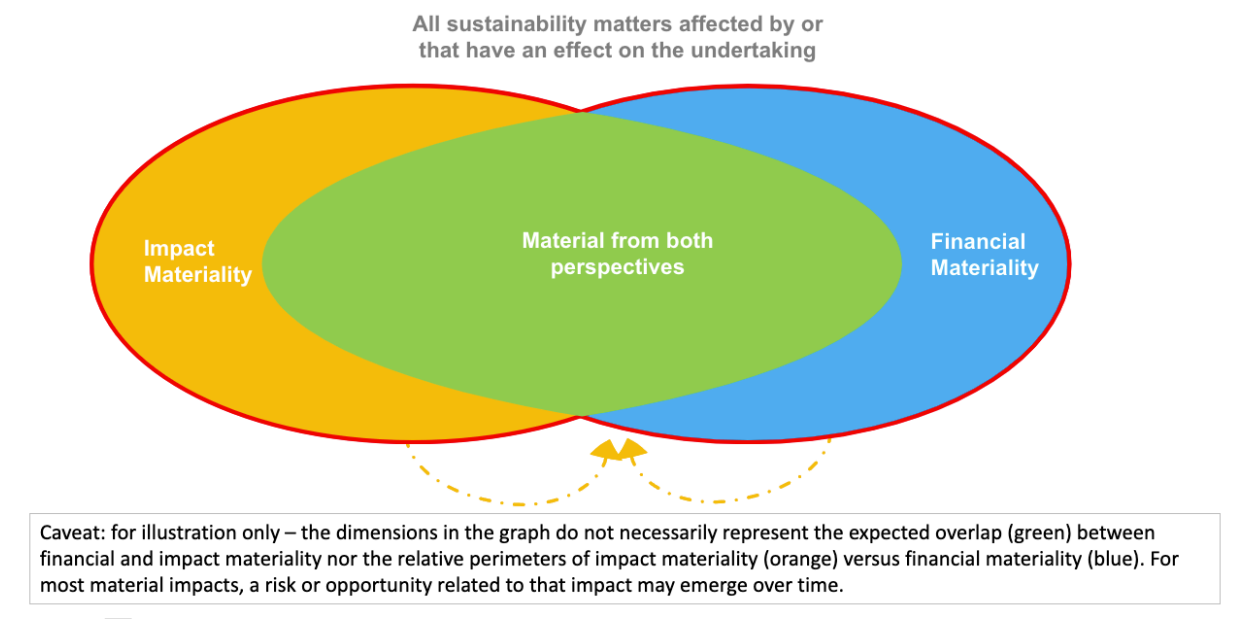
All sustainability matters affected by or that have an effect on the undertaking

Impact Materiality

Material from both perspectives

Financial Materiality

Caveat: for illustration only – the dimensions in the graph do not necessarily represent the expected overlap (green) between financial and impact materiality nor the relative perimeters of impact materiality (orange) versus financial materiality (blue). For most material impacts, a risk or opportunity related to that impact may emerge over time.